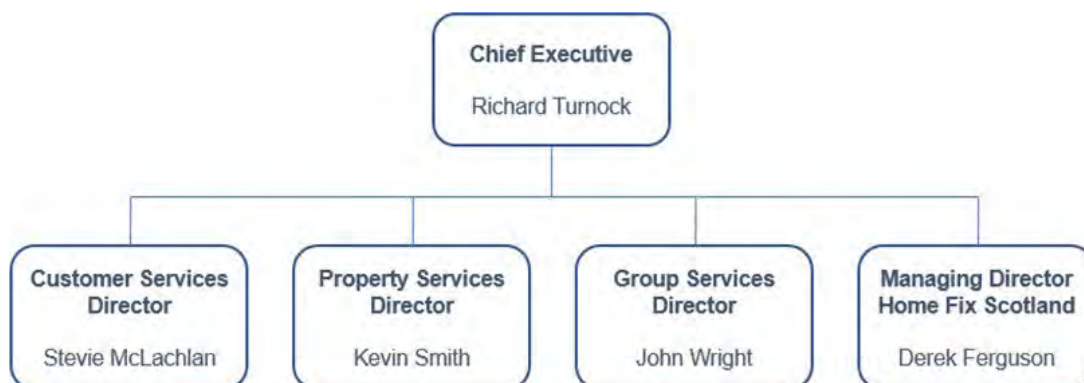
Chief Executive

Richard Turnock

Customer Services Director

Stevie McLachlan

Property Services Director

Kevin Smith

Group Services Director

John Wright

Managing Director Home Fix Scotland

Derek Ferguson